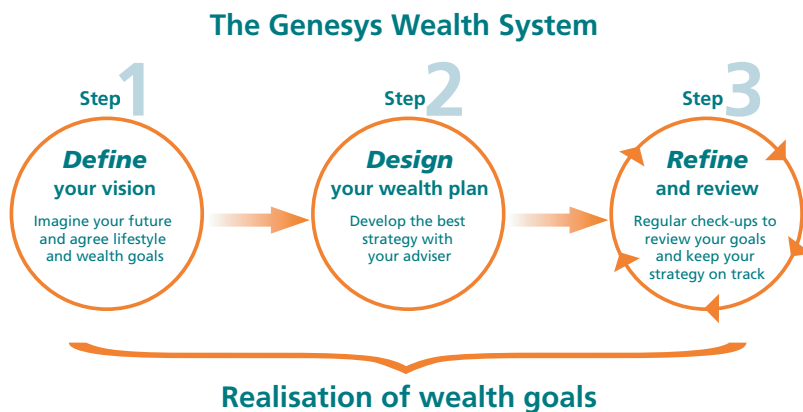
The Genesys Wealth System

Step 1
Define
your vision
Imagine your future and agree lifestyle and wealth goals

Step 2
Design
your wealth plan
Develop the best strategy with your adviser

Step 3
Refine
and review
Regular check-ups to review your goals and keep your strategy on track

Realisation of wealth goals